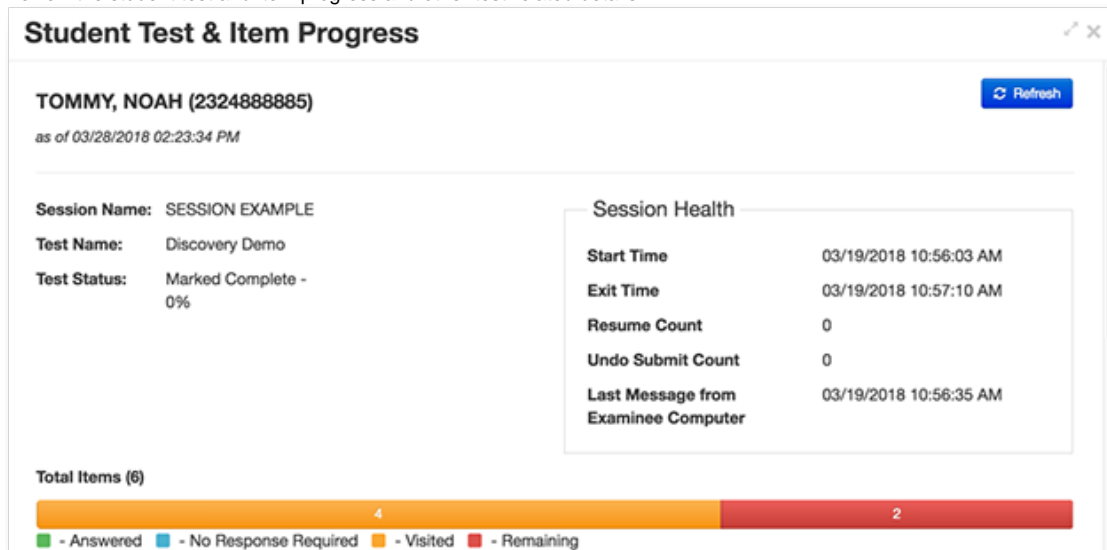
Student Test & Item Progress

TOMMY, NOAH (2324888885)

as of 03/28/2018 02:23:34 PM

Refresh

Session Name: SESSION EXAMPLE

Test Name: Discovery Demo

Test Status: Marked Complete - 0%

Session Health

| | |
|---|---|
| Start Time | 03/19/2018 10:56:03 AM |
| Exit Time | 03/19/2018 10:57:10 AM |
| Resume Count | 0 |
| Undo Submit Count | 0 |
| Last Message from Examinee Computer | 03/19/2018 10:56:35 AM |

Total Items (6)

4 2

- Answered - No Response Required - Visited - Remaining